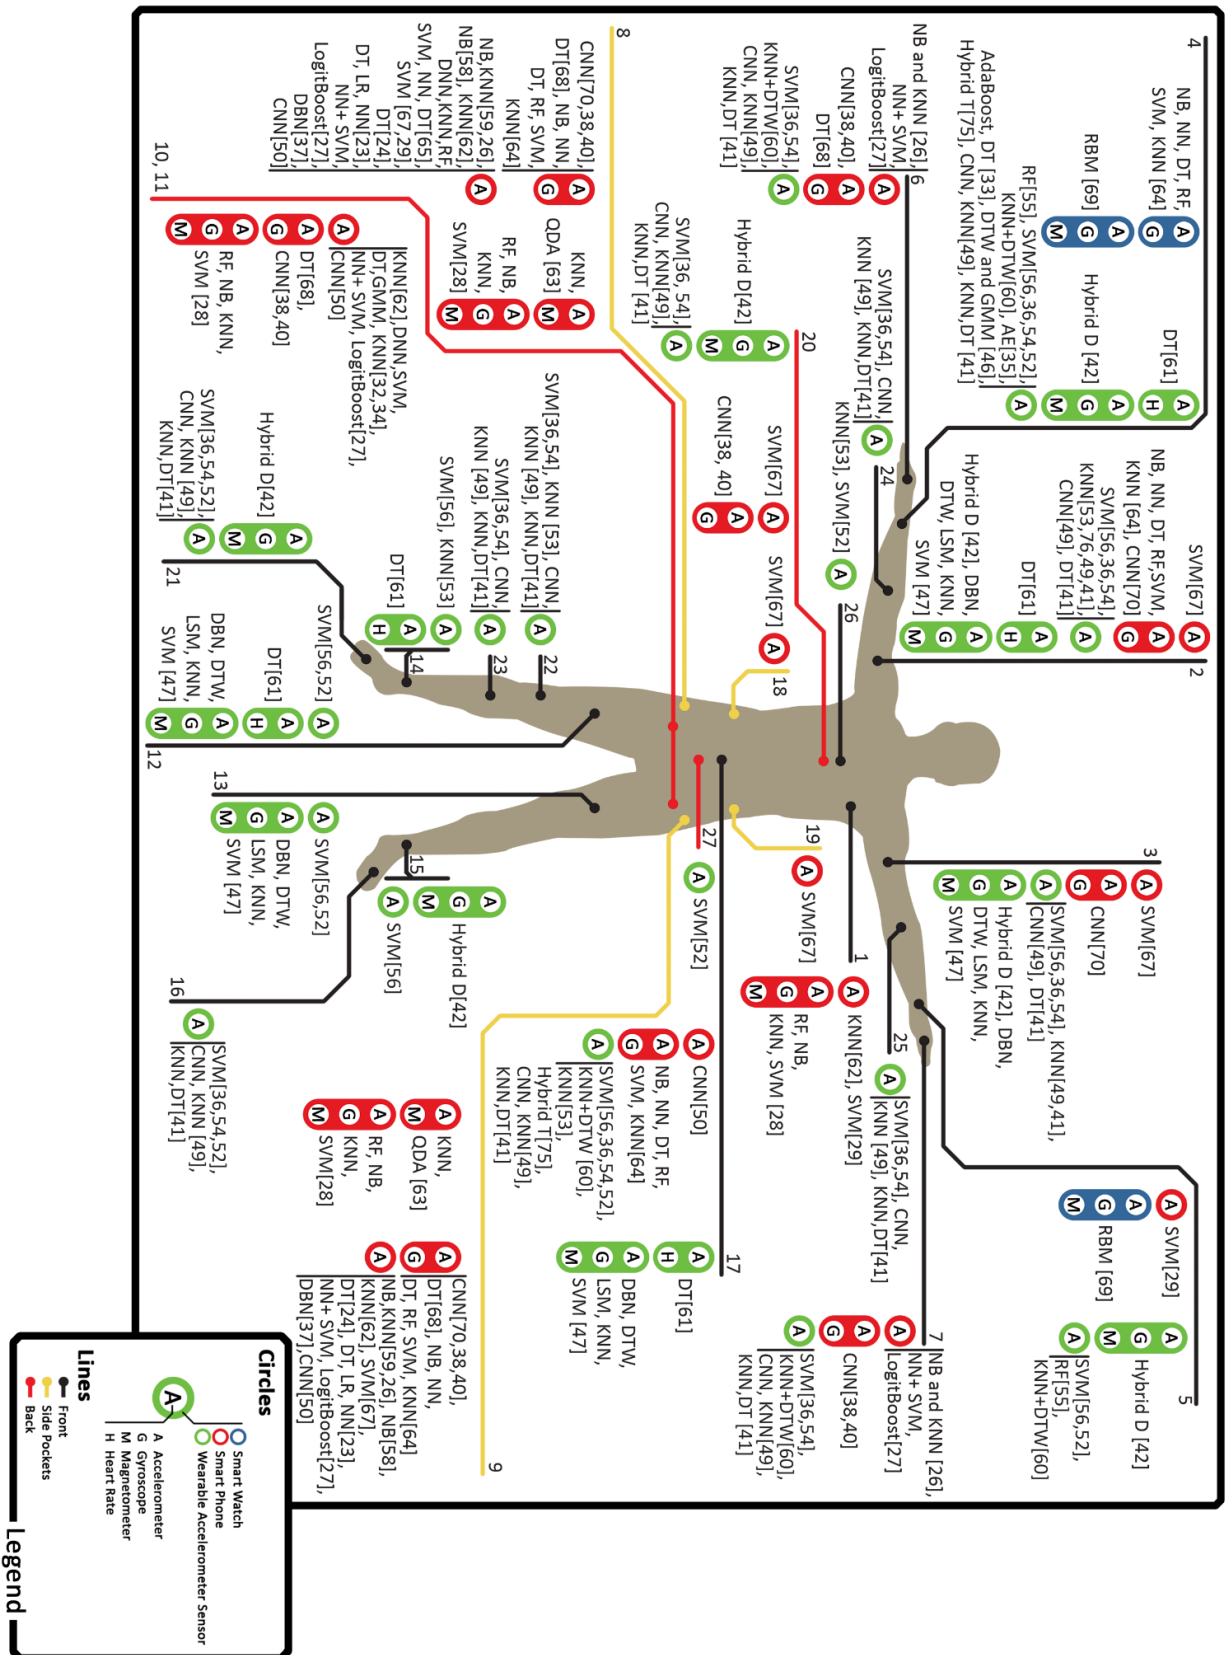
4
NB, NN, DT, RF, SVM, KNN [64]
A G
RBM [69]
A G M
DT[61]
A H
Hybrid D [42]
A G M
AdaBoost, DT [33], DTW and GMM [46], Hybrid T[75], CNN, KNN[49], KNN,DT [41]
RF[55], SVM[56,36,54,52], KNN+DTW[60], AE[35],
A
NB and KNN [26], NN+ SVM, LogitBoost[27]
A
6
CNN[38,40], DT[68]
A G
SVM[36,54], KNN+DTW[60], CNN, KNN[49], KNN,DT [41]
A
8
CNN[70,38,40], DT[68], NB, NN, DT, RF, SVM, KNN[64]
A G
NB,KNN[59,26], NB[58], KNN[62], DNN,KNN,RF, SVM, NN, DT[65], SVM [67,29], DT[24], DT, LR, NN[23], NN+ SVM, LogitBoost[27], DBN[37], CNN[50]
A
10, 11
SVM[36,54], KNN [49], KNN,DT[41]
A
SVM[36, 54], CNN, KNN[49], KNN,DT [41]
A
Hybrid D[42]
A G M
20
KNN, QDA [63]
A M
RF, NB, KNN, SVM[28]
A G M
KNN[62],DNN,SVM, DT,GMM, KNN[32,34], NN+ SVM, LogitBoost[27], CNN[50]
A
DT[68], CNN[38,40]
A G
RF, NB, KNN, SVM [28]
A G M
KNN[53], SVM[52]
A
24
SVM[67]
A
CNN[38, 40]
A G
SVM[67]
A
26
SVM[36,54], KNN [53], CNN, KNN [49], KNN,DT[41]
A
22
SVM[36,54], CNN, KNN [49], KNN,DT[41]
A
23
SVM[56], KNN[53]
A
DT[61]
A H
14
Hybrid D[42]
A G M
SVM[36,54,52], CNN, KNN [49], KNN,DT[41]
A
21
SVM[56,52]
A
DT[61]
A H
DBN, DTW, LSM, KNN, SVM [47]
A G M
12
18
SVM[67]
A
NB, NN, DT, RF,SVM, KNN [64], CNN[70]
A G
SVM[56,36,54], KNN[53,76,49,41], CNN[49], DT[41]
A
DT[61]
A H
Hybrid D [42], DBN, DTW, LSM, KNN, SVM [47]
A G M
2
13
SVM[56,52]
A
DBN, DTW, LSM, KNN, SVM [47]
A G M
15
Hybrid D[42]
A G M
SVM[56]
A
16
SVM[36,54,52], CNN, KNN [49], KNN,DT[41]
A
27
SVM[52]
A
19
SVM[67]
A
1
KNN[62], SVM[29]
A
RF, NB, KNN, SVM [28]
A G M
3
SVM[67]
A
CNN[70]
A G
SVM[56,36,54], KNN[49,41], CNN[49], DT[41]
A
Hybrid D [42], DBN, DTW, LSM, KNN, SVM [47]
A G M
25
SVM[36,54], CNN, KNN [49], KNN,DT[41]
A
SVM[29]
A
RBM [69]
A G M
Hybrid D [42]
A G M
5
SVM[56,52], RF[55], KNN+DTW[60]
A
CNN[50]
A
NB, NN, DT, RF, SVM, KNN[64]
A G
SVM[56,36,54,52], KNN+DTW [60], KNN[53], Hybrid T[75], CNN, KNN[49], KNN,DT[41]
A
17
DT[61]
A H
DBN, DTW, LSM, KNN, SVM [47]
A G M
NB and KNN [26], NN+ SVM, LogitBoost[27]
A
7
CNN[38,40]
A G
SVM[36,54], KNN+DTW[60], CNN, KNN[49], KNN,DT [41]
A
KNN, QDA [63]
A M
RF, NB, KNN, SVM[28]
A G M
CNN[70,38,40], DT[68], NB, NN, DT, RF, SVM, KNN[64]
A G
NB,KNN[59,26], NB[58], KNN[62], SVM[67], DT[24], DT, LR, NN[23], NN+ SVM, LogitBoost[27], DBN[37],CNN[50]
A
9
Circles
Smart Watch
Smart Phone
Wearable Accelerometer Sensor
A Accelerometer
G Gyroscope
M Magnetometer
H Heart Rate
Lines
Front
Side Pockets
Back
Legend